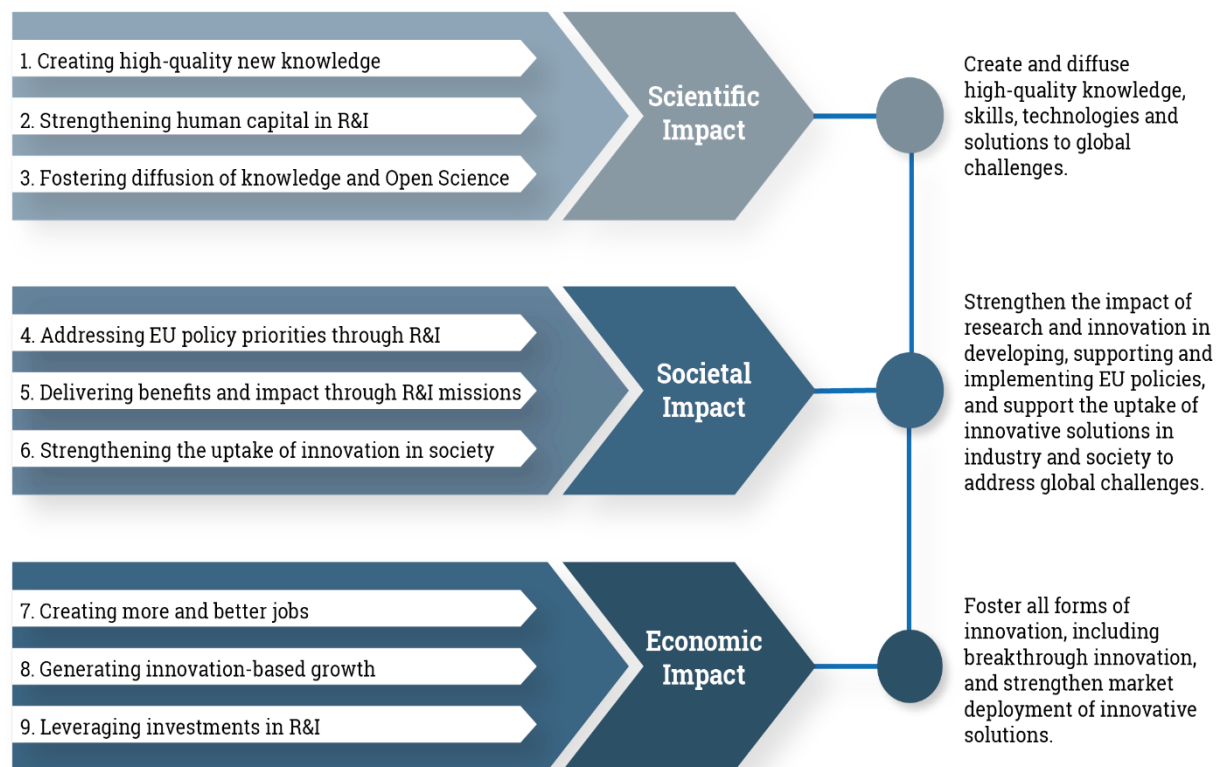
1. Creating high-quality new knowledge

2. Strengthening human capital in R&I

3. Fostering diffusion of knowledge and Open Science

Scientific Impact

Create and diffuse high-quality knowledge, skills, technologies and solutions to global challenges.

4. Addressing EU policy priorities through R&I

5. Delivering benefits and impact through R&I missions

6. Strengthening the uptake of innovation in society

Societal Impact

Strengthen the impact of research and innovation in developing, supporting and implementing EU policies, and support the uptake of innovative solutions in industry and society to address global challenges.

7. Creating more and better jobs

8. Generating innovation-based growth

9. Leveraging investments in R&I

Economic Impact

Foster all forms of innovation, including breakthrough innovation, and strengthen market deployment of innovative solutions.